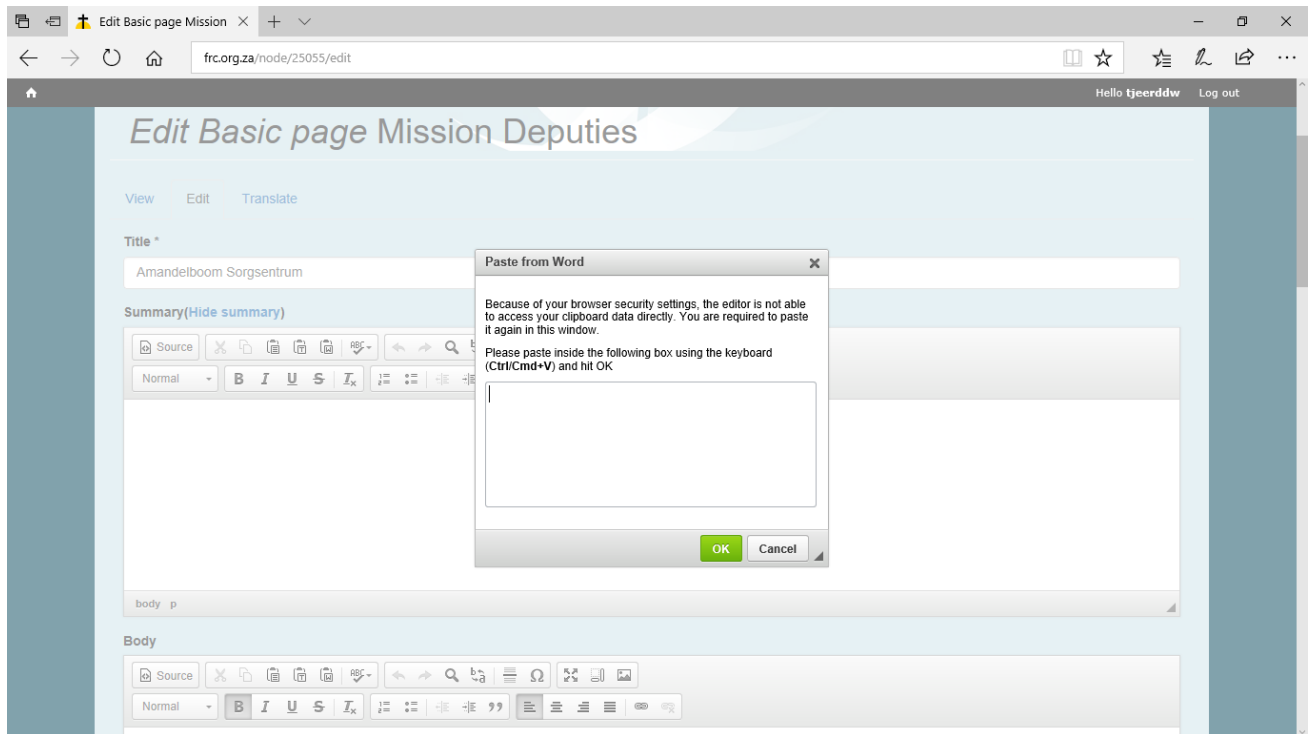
Edit Basic page Mission ×

frc.org.za/node/25055/edit

Hello tjeerddw Log out

Edit Basic page Mission Deputies

View Edit Translate

Title *

Amandelboom Sorgsentrum

Summary(Hide summary)

Source

Normal B I U S $I_x$

body p

Paste from Word ×

Because of your browser security settings, the editor is not able to access your clipboard data directly. You are required to paste it again in this window.

Please paste inside the following box using the keyboard (**Ctrl**/**Cmd+V**) and hit OK

OK Cancel

Body

Source

Normal B I U S $I_x$ 99